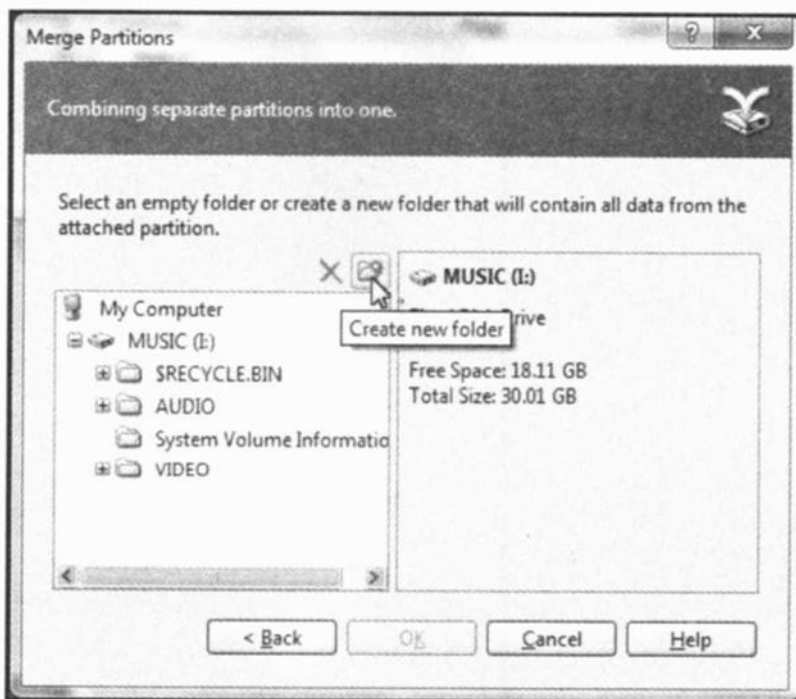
Merge Partitions

Combining separate partitions into one.

Select an empty folder or create a new folder that will contain all data from the attached partition.

My Computer
MUSIC (I:)
$RECYCLE.BIN
AUDIO
System Volume Informatio
VIDEO

Create new folder

MUSIC (I:)
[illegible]rive

Free Space: 18.11 GB
Total Size: 30.01 GB

< Back
OK
Cancel
Help